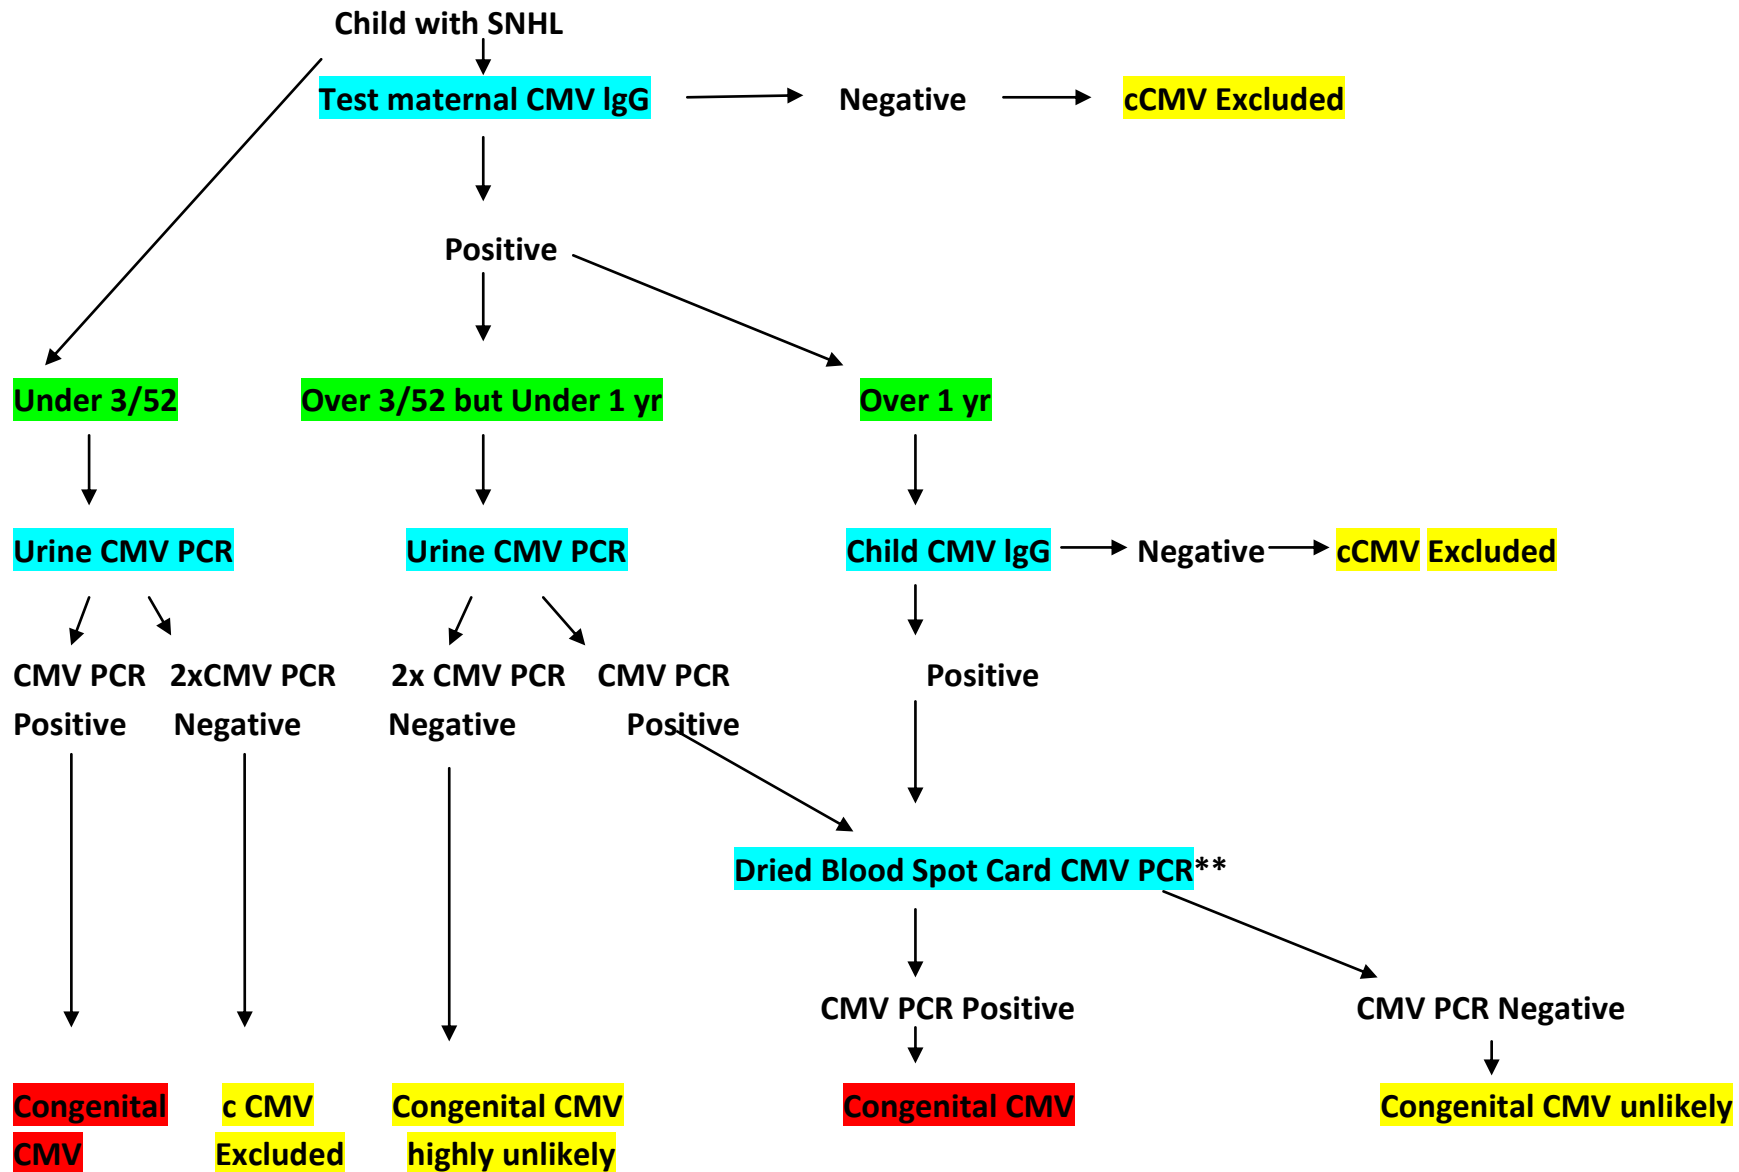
Child with SNHL

Test maternal CMV IgG

Negative

cCMV Excluded

Positive

Under 3/52

Over 3/52 but Under 1 yr

Over 1 yr

Urine CMV PCR

Urine CMV PCR

Child CMV IgG

Negative

cCMV Excluded

CMV PCR Positive

2xCMV PCR Negative

2x CMV PCR Negative

CMV PCR Positive

Positive

Dried Blood Spot Card CMV PCR**

CMV PCR Positive

CMV PCR Negative

Congenital CMV

c CMV Excluded

Congenital CMV highly unlikely

Congenital CMV

Congenital CMV unlikely